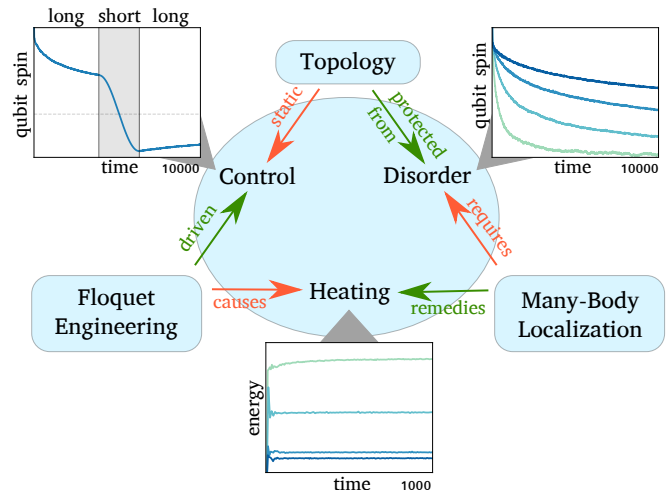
long short long

qubit spin

time 10000

Topology

static

protected from

qubit spin

time 10000

Control

Disorder

driven

requires

Floquet Engineering

causes

Heating

remedies

Many-Body Localization

energy

time 1000